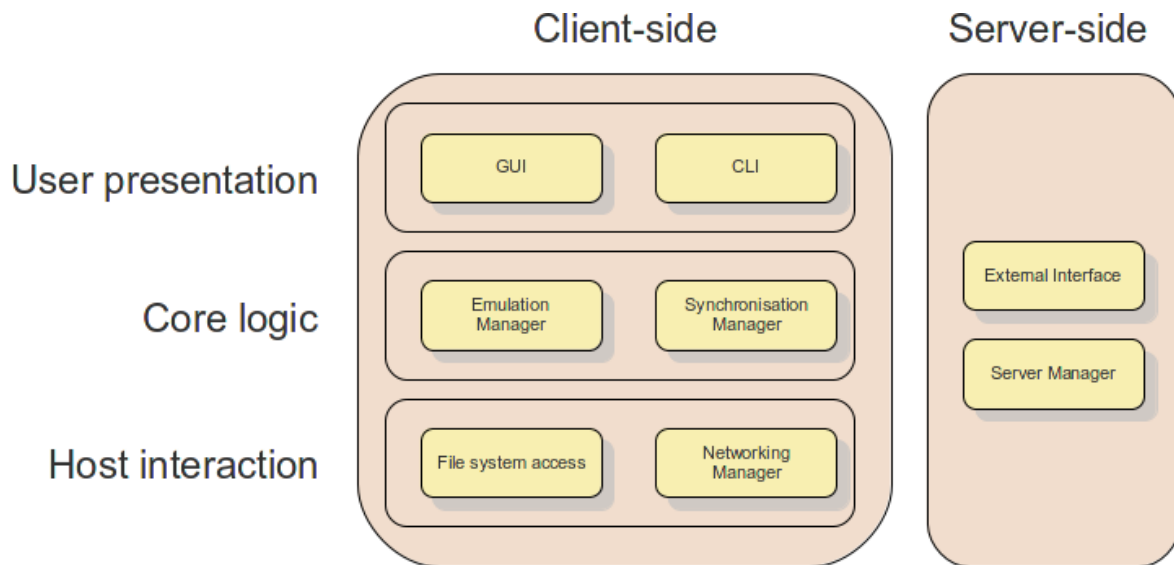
Client-side

Server-side

User presentation

GUI

CLI

Core logic

Emulation Manager

Synchronisation Manager

Host interaction

File system access

Networking Manager

External Interface

Server Manager